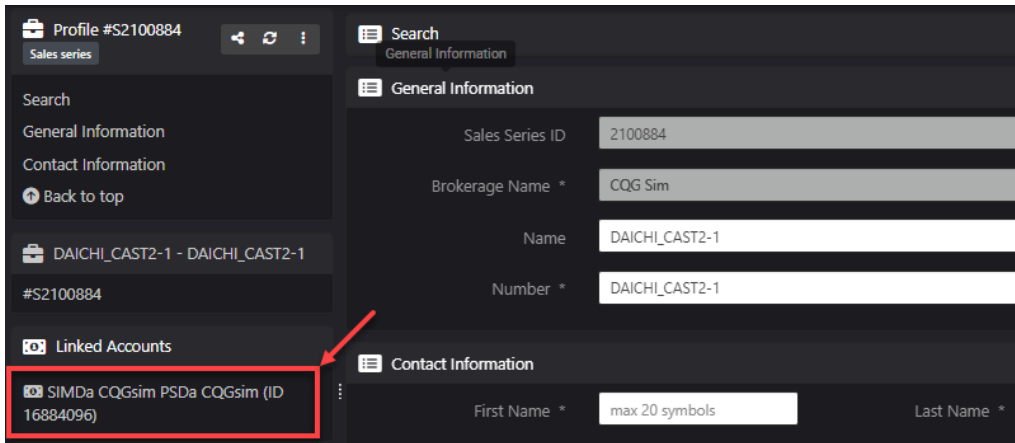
Profile #S2100884
Sales series

Search
General Information
Contact Information
Back to top

DAICHI_CAST2-1 - DAICHI_CAST2-1
#S2100884

Linked Accounts
SIMDa CQGsim PSDa CQGsim (ID 16884096)

Search
General Information

General Information
Sales Series ID 2100884
Brokerage Name * CQG Sim
Name DAICHI_CAST2-1
Number * DAICHI_CAST2-1

Contact Information
First Name * max 20 symbols
Last Name *